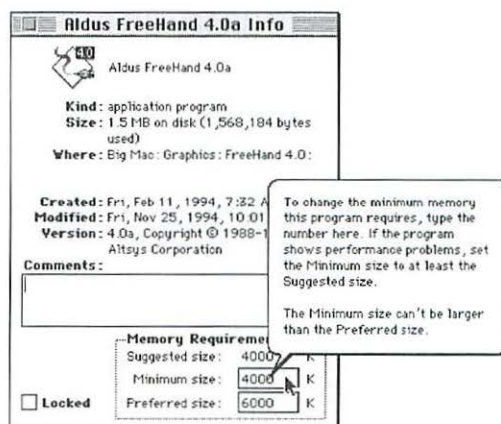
Aldus FreeHand 4.0a Info

4.0

Aldus FreeHand 4.0a

Kind: application program
Size: 1.5 MB on disk (1,568,184 bytes used)
Where: Big Mac : Graphics : FreeHand 4.0 :

Created: Fri, Feb 11, 1994, 7:32 A
Modified: Fri, Nov 25, 1994, 10:01
Version: 4.0a, Copyright © 1988-1 Altsys Corporation
Comments:

Memory Requiremen
Suggested size: 4000 K
Minimum size: 4000 K
Preferred size: 6000 K

Locked

To change the minimum memory this program requires, type the number here. If the program shows performance problems, set the Minimum size to at least the Suggested size.

The Minimum size can't be larger than the Preferred size.